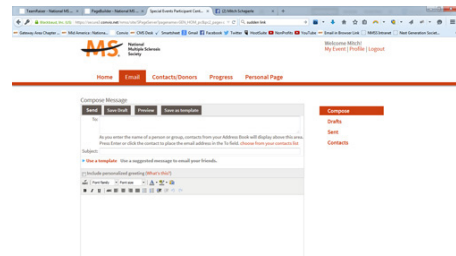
TeamRaiser - National MS ... × | PageBuilder - National MS ... × | Special Events Participant Cent... × | (2) Mitch Schaperle ... ×

Gateway Area Chapter ... | Mid America - Nationa... | Convio | CMS Desk | Smartsheet | Email | Facebook | Twitter | HootSuite | NonProfits | YouTube | Email in Browser Link | NMSS Intranet | Next Generation Social...

MS National Multiple Sclerosis Society

Welcome Mitch!
My Event | Profile | Logout

Home | Email | Contacts/Donors | Progress | Personal Page

Compose Message

Send | Save Draft | Preview | Save as template

To:

As you enter the name of a person or group, contacts from your Address Book will display above this area. Press Enter or click the contact to place the email address in the To field. choose from your contacts list

Subject:

Use a template - Use a suggested message to email your friends.

Include personalized greeting (What's this?)

Font Name | Font size

Compose
Drafts
Sent
Contacts